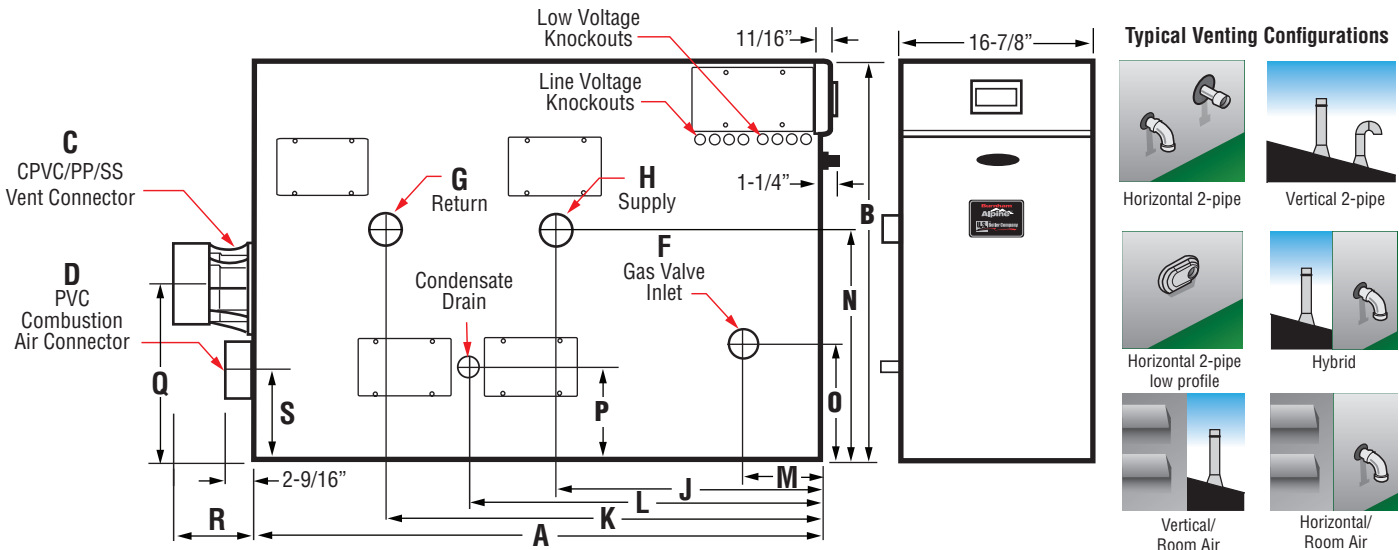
Low Voltage Knockouts

11/16"

16-7/8"

Typical Venting Configurations

Line Voltage Knockouts

C
CPVC/PP/SS
Vent Connector

G
Return

H
Supply

1-1/4"

B

Horizontal 2-pipe

Vertical 2-pipe

D
PVC
Combustion
Air Connector

F
Gas Valve
Inlet

Condensate
Drain

N

Q

S

P

O

Horizontal 2-pipe
low profile

Hybrid

2-9/16"

J

M

L

R

K

A

Vertical/
Room Air

Horizontal/
Room Air